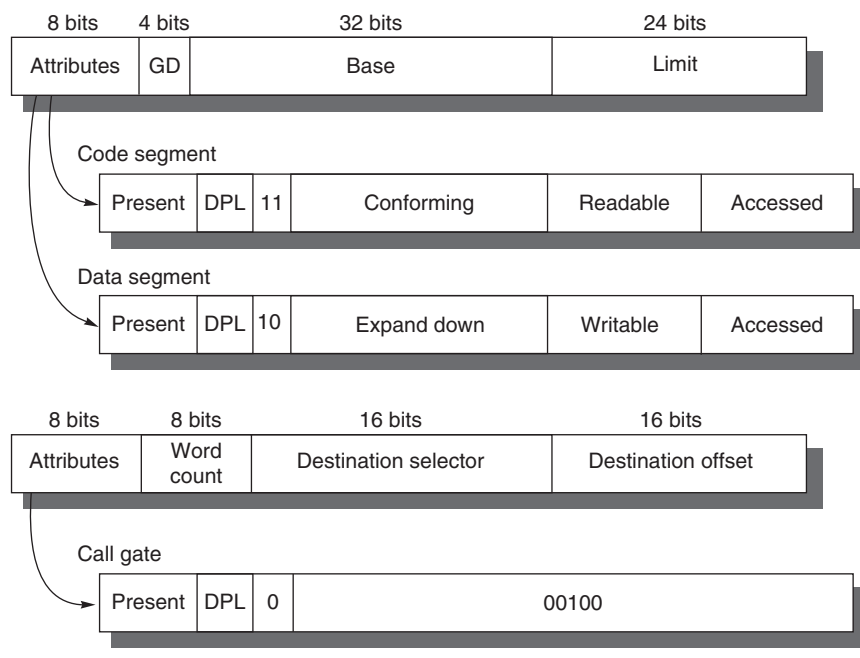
| 8 bits | 4 bits | 32 bits | 24 bits |
|---|---|---|---|
| Attributes | GD | Base | Limit |

Code segment

| Present | DPL | 11 | Conforming | Readable | Accessed |
|---|---|---|---|---|---|

Data segment

| Present | DPL | 10 | Expand down | Writable | Accessed |
|---|---|---|---|---|---|

| 8 bits | 8 bits | 16 bits | 16 bits |
|---|---|---|---|
| Attributes | Word count | Destination selector | Destination offset |

Call gate

| Present | DPL | 0 | 00100 |
|---|---|---|---|